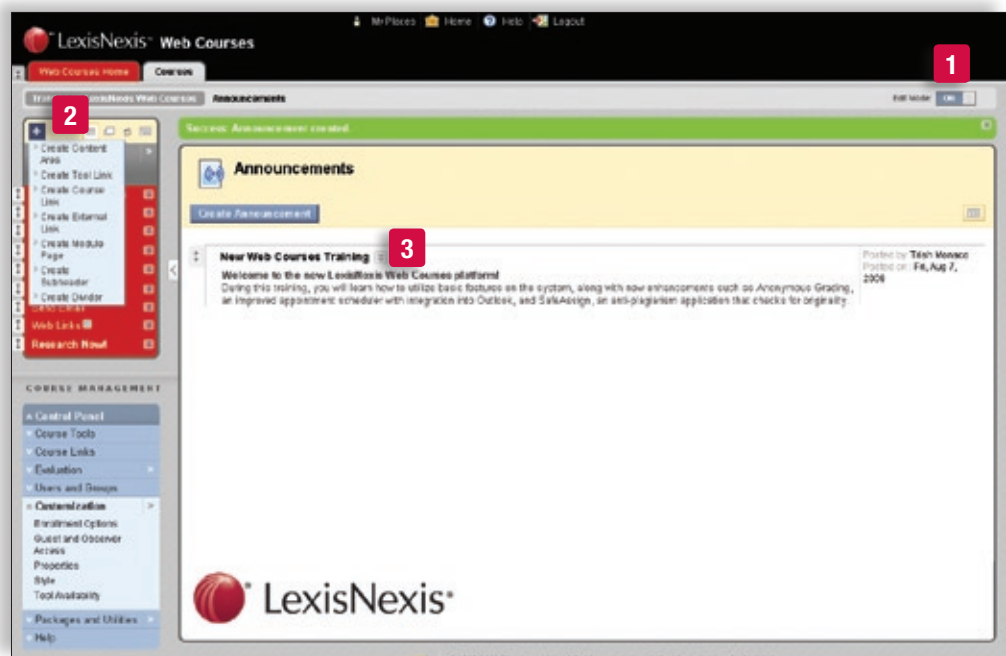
My Places Home Help Logout

LexisNexis® Web Courses

Web Courses Home Courses

1

Tra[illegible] LexisNexis Web Courses Announcements

Edit Mode ON

2

Create Content Area
Create Tool Link
Create Course Link
Create External Link
Create Module Page
Create Subheader
Create Divider

Web Links
Research Now!

Success: Announcement created.

Announcements

Create Announcement

3

New Web Courses Training

Welcome to the new LexisNexis Web Courses platform!

During this training, you will learn how to utilize basic features on the system, along with new enhancements such as Anonymous Grading, an improved appointment scheduler with integration into Outlook, and SafeAssign, an anti-plagiarism application that checks for originality.

Posted by: Trish Monaco
Posted on: Fri, Aug 7, 2009

COURSE MANAGEMENT

Control Panel
Course Tools
Course Links
Evaluation
Users and Groups
Customization
Enrollment Options
Guest and Observer Access
Properties
Style
Tool Availability
Packages and Utilities
Help

LexisNexis®